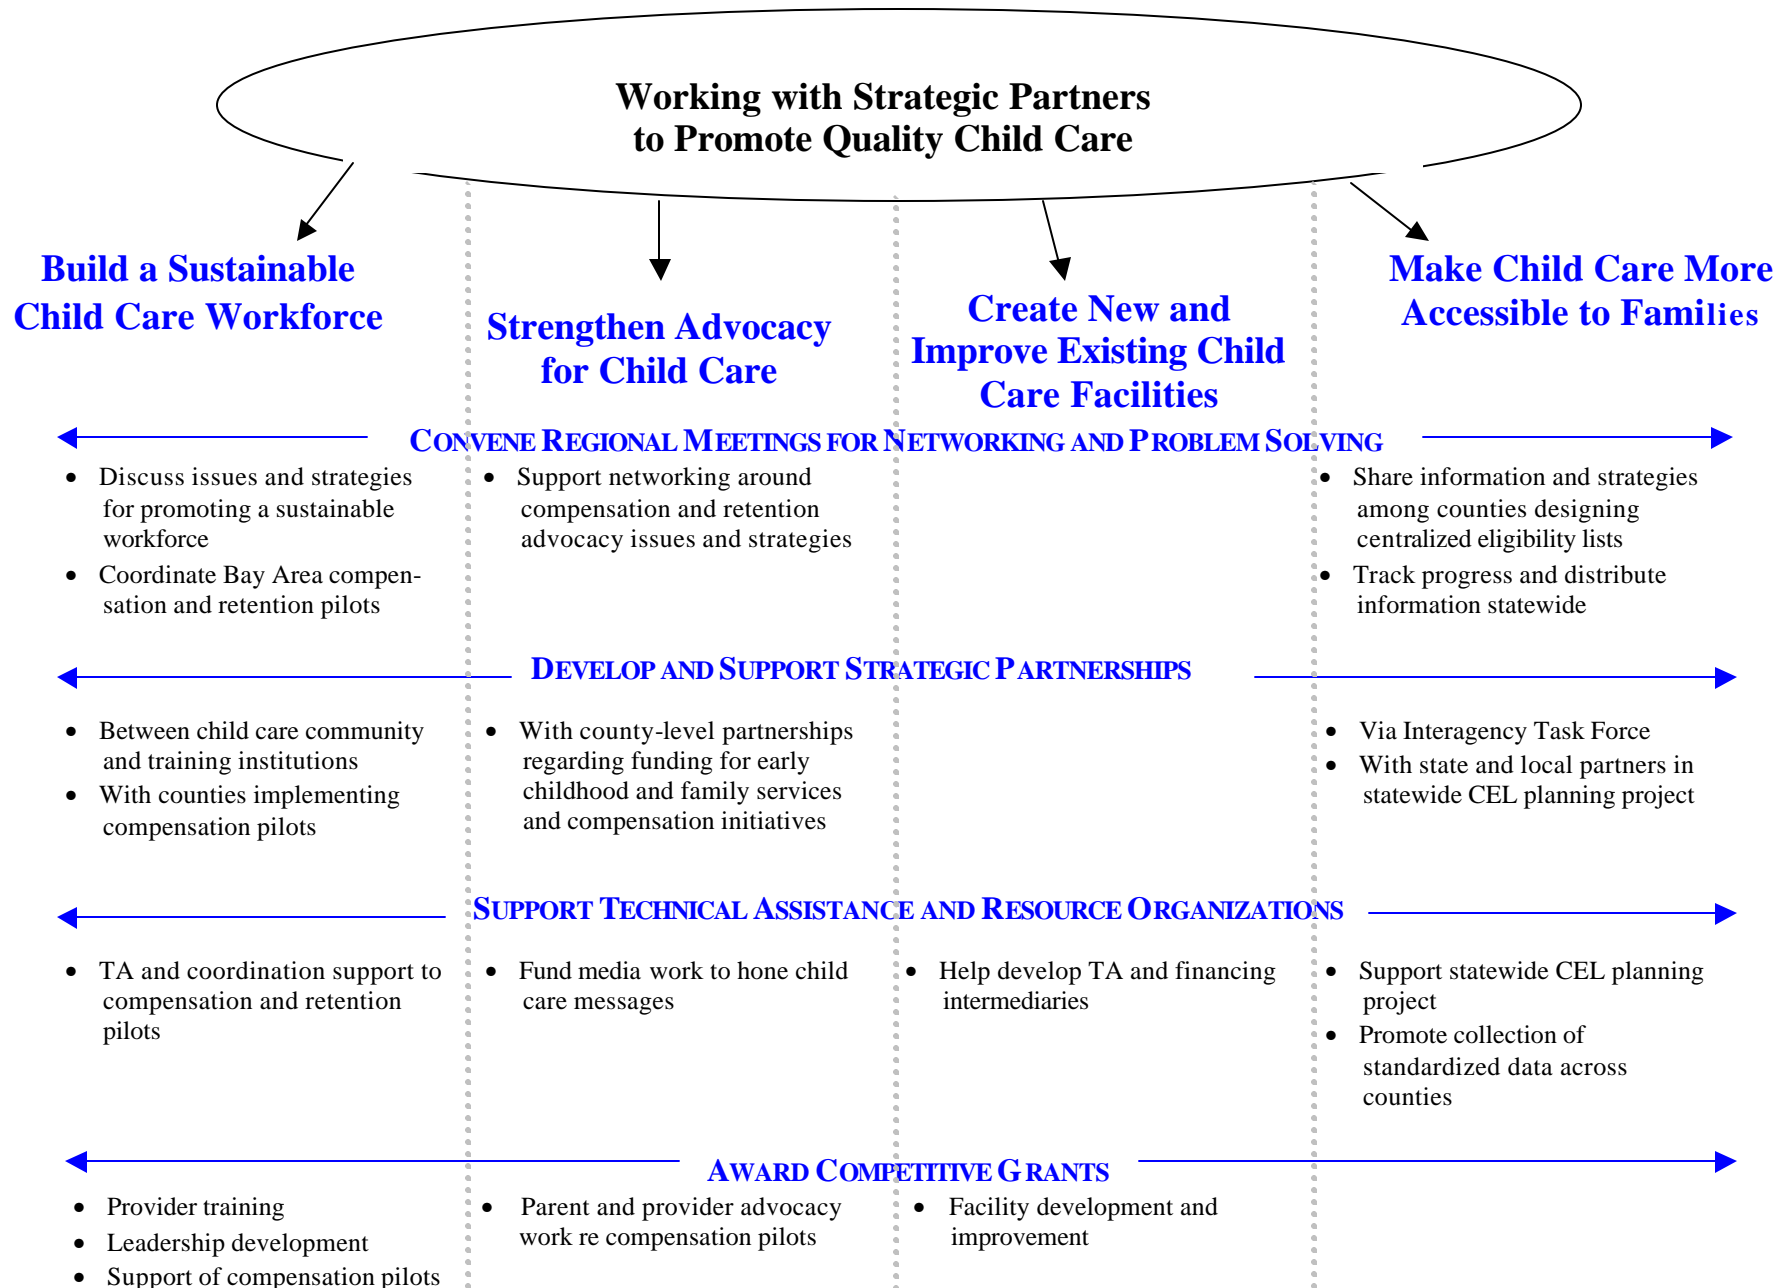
Working with Strategic Partners
to Promote Quality Child Care

Build a Sustainable Child Care Workforce

Strengthen Advocacy for Child Care

Create New and Improve Existing Child Care Facilities

Make Child Care More Accessible to Families

CONVENE REGIONAL MEETINGS FOR NETWORKING AND PROBLEM SOLVING

- Discuss issues and strategies for promoting a sustainable workforce
- Coordinate Bay Area compensation and retention pilots

- Support networking around compensation and retention advocacy issues and strategies

- Share information and strategies among counties designing centralized eligibility lists
- Track progress and distribute information statewide

DEVELOP AND SUPPORT STRATEGIC PARTNERSHIPS

- Between child care community and training institutions
- With counties implementing compensation pilots

- With county-level partnerships regarding funding for early childhood and family services and compensation initiatives

- Via Interagency Task Force
- With state and local partners in statewide CEL planning project

SUPPORT TECHNICAL ASSISTANCE AND RESOURCE ORGANIZATIONS

- TA and coordination support to compensation and retention pilots

- Fund media work to hone child care messages

- Help develop TA and financing intermediaries

- Support statewide CEL planning project
- Promote collection of standardized data across counties

AWARD COMPETITIVE GRANTS

- Provider training
- Leadership development
- Support of compensation pilots

- Parent and provider advocacy work re compensation pilots

- Facility development and improvement